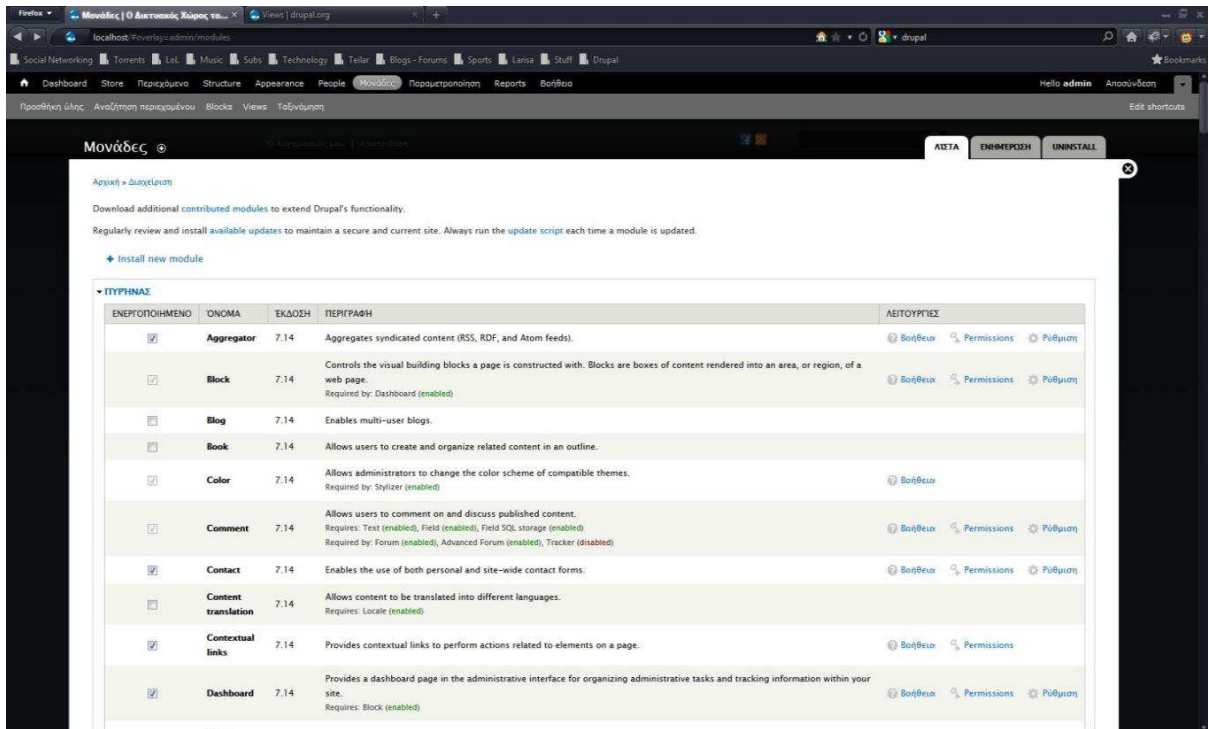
Firefox Μονάδες | Ο Δικτυακός Χώρος το... × Views | drupal.org × +

localhost/#overlay=admin/modules

drupal

Social Networking Torrents LoL Music Subs Technology Teiler Blogs - Forums Sports Larisa Stuff Drupal

Bookmarks

Dashboard Store Περιεχόμενο Structure Appearance People Μονάδες Παραμετροποίηση Reports Βοήθεια

Hello admin Αποσύνδεση

Προσθήκη ύλης Αναζήτηση περιεχομένου Blocks Views Ταξινόμηση

Edit shortcuts

Μονάδες

ΛΙΣΤΑ ΕΝΗΜΕΡΩΣΗ UNINSTALL

Αρχική » Διαχείριση

Download additional contributed modules to extend Drupal's functionality.

Regularly review and install available updates to maintain a secure and current site. Always run the update script each time a module is updated.

+ Install new module

▾ ΠΥΡΗΝΑΣ

| ΕΝΕΡΓΟΠΟΙΗΜΕΝΟ | ΌΝΟΜΑ | ΈΚΔΟΣΗ | ΠΕΡΙΓΡΑΦΗ | ΛΕΙΤΟΥΡΓΙΕΣ |
|---|---|---|---|---|
| ☑ | Aggregator | 7.14 | Aggregates syndicated content (RSS, RDF, and Atom feeds). | Βοήθεια Permissions Ρύθμιση |
| ☑ | Block | 7.14 | Controls the visual building blocks a page is constructed with. Blocks are boxes of content rendered into an area, or region, of a web page. Required by: Dashboard (enabled) | Βοήθεια Permissions Ρύθμιση |
| ☐ | Blog | 7.14 | Enables multi-user blogs. | |
| ☐ | Book | 7.14 | Allows users to create and organize related content in an outline. | |
| ☑ | Color | 7.14 | Allows administrators to change the color scheme of compatible themes. Required by: Stylizer (enabled) | Βοήθεια |
| ☑ | Comment | 7.14 | Allows users to comment on and discuss published content. Requires: Text (enabled), Field (enabled), Field SQL storage (enabled) Required by: Forum (enabled), Advanced Forum (enabled), Tracker (disabled) | Βοήθεια Permissions Ρύθμιση |
| ☑ | Contact | 7.14 | Enables the use of both personal and site-wide contact forms. | Βοήθεια Permissions Ρύθμιση |
| ☐ | Content translation | 7.14 | Allows content to be translated into different languages. Requires: Locale (enabled) | |
| ☑ | Contextual links | 7.14 | Provides contextual links to perform actions related to elements on a page. | Βοήθεια Permissions |
| ☑ | Dashboard | 7.14 | Provides a dashboard page in the administrative interface for organizing administrative tasks and tracking information within your site. Requires: Block (enabled) | Βοήθεια Permissions Ρύθμιση |